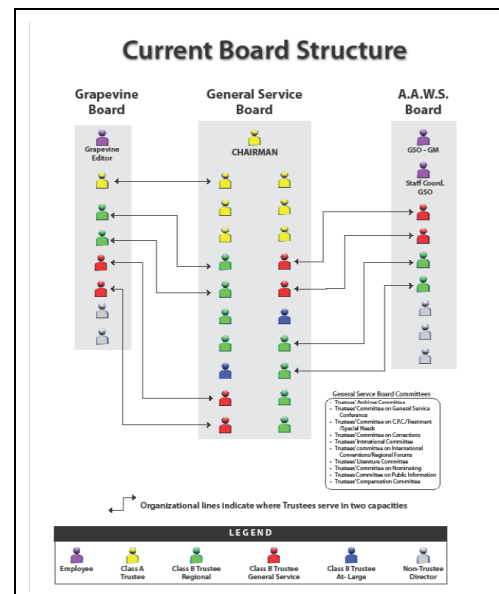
Current Board Structure

Grapevine Board

General Service Board

A.A.W.S. Board

Grapevine Editor

CHAIRMAN

GSO - GM

Staff Coord. GSO

General Service Board Committees
- Trustees' Archives Committee
- Trustees' Committee on General Service Conference
- Trustees' Committee on C.P.C./Treatment /Special Needs
- Trustees' Committee on Corrections
- Trustees' International Committee
- Trustees' Committee on International Conventions/Regional Forums
- Trustees' Literature Committee
- Trustees' Committee on Nominating
- Trustees' Committee on Public Information
- Trustees' Compensation Committee

Organizational lines indicate where Trustees serve in two capacities

LEGEND

Employee

Class A Trustee

Class B Trustee Regional

Class B Trustee General Service

Class B Trustee At- Large

Non-Trustee Director